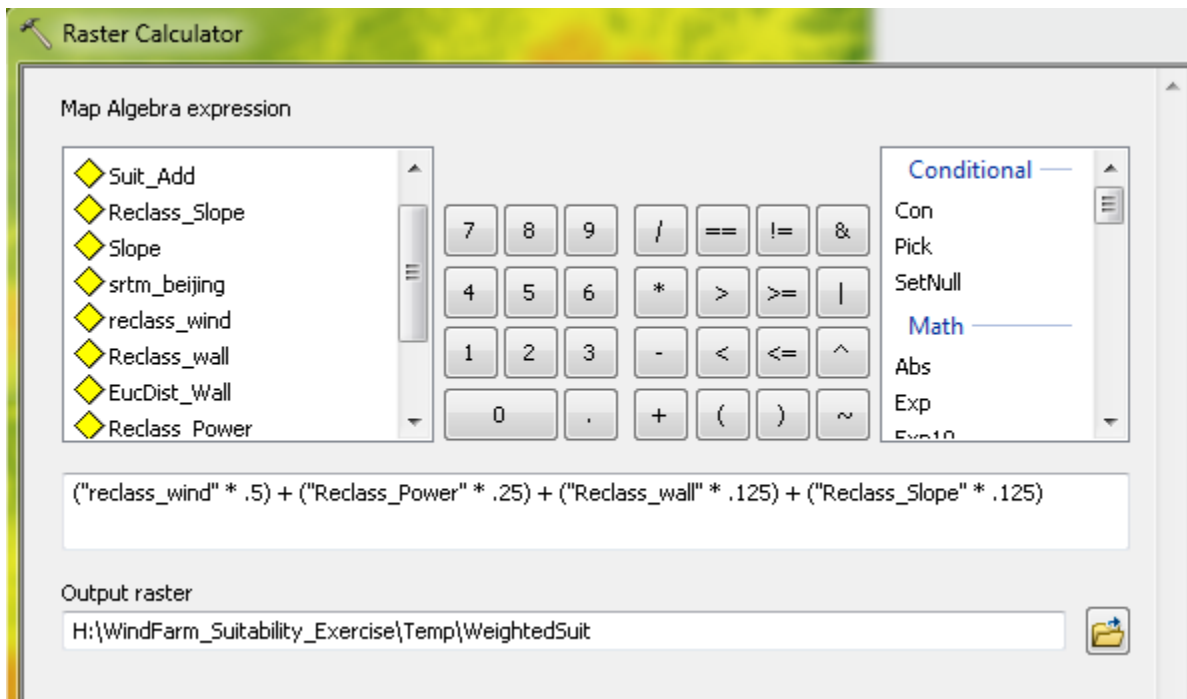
Raster Calculator

Map Algebra expression

Suit_Add
Reclass_Slope
Slope
srtm_beijing
reclass_wind
Reclass_wall
EucDist_Wall
Reclass_Power

| 7 | 8 | 9 | / | == | != | & |
|---|---|---|---|---|---|---|
| 4 | 5 | 6 | * | > | >= | \| |
| 1 | 2 | 3 | - | < | <= | ^ |
| 0 | | . | + | ( | ) | ~ |

Conditional
Con
Pick
SetNull
Math
Abs
Exp
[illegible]

("reclass_wind" * .5) + ("Reclass_Power" * .25) + ("Reclass_wall" * .125) + ("Reclass_Slope" * .125)

Output raster
H:\WindFarm_Suitability_Exercise\Temp\WeightedSuit